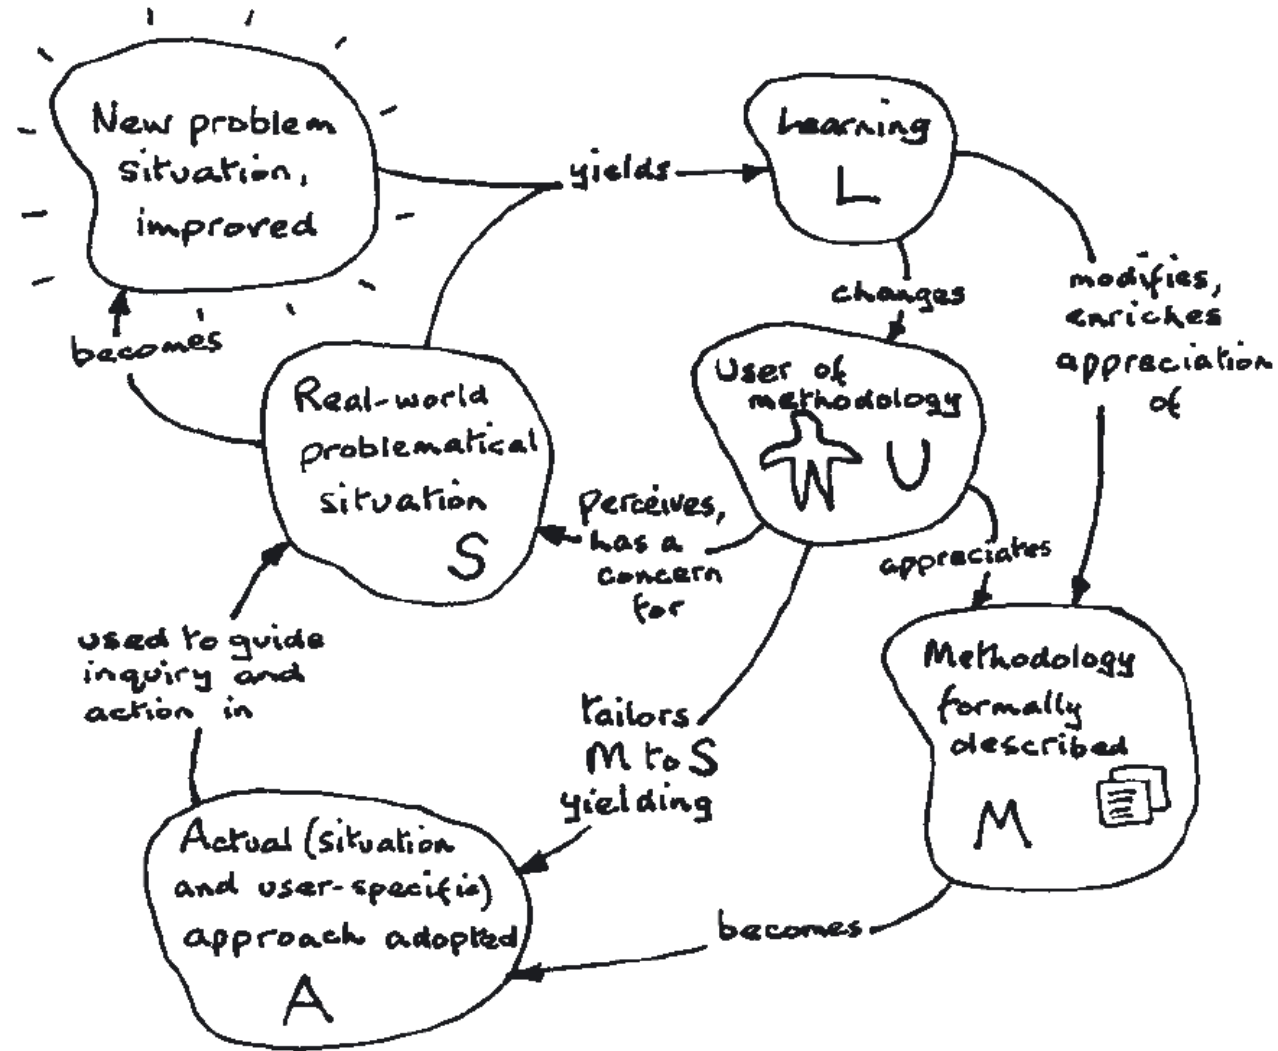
New problem situation, improved

yields

Learning
L

changes

modifies, enriches appreciation of

becomes

User of methodology
U

Real-world problematical situation
S

perceives, has a concern for

appreciates

Methodology formally described
M

used to guide inquiry and action in

tailors M to S yielding

Actual (situation and user-specific) approach adopted
A

becomes